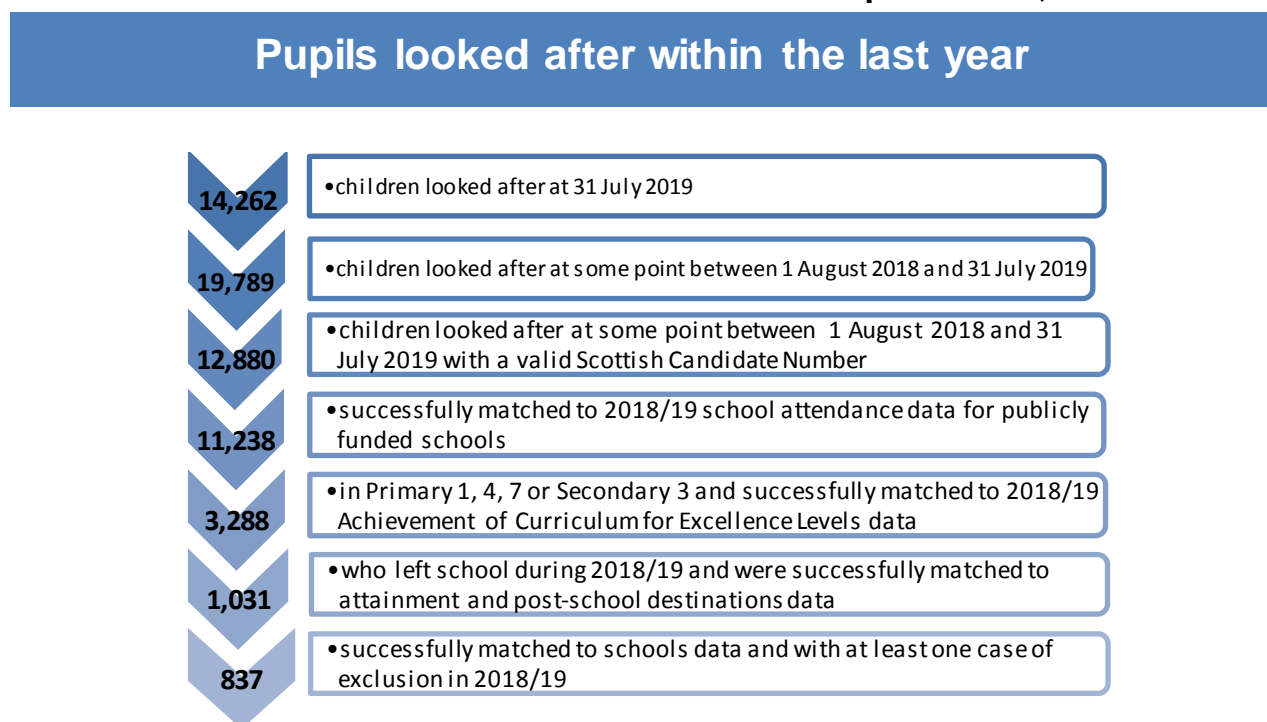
Pupils looked after within the last year

14,262

•children looked after at 31 July 2019

19,789

•children looked after at some point between 1 August 2018 and 31 July 2019

12,880

•children looked after at some point between 1 August 2018 and 31 July 2019 with a valid Scottish Candidate Number

11,238

•successfully matched to 2018/19 school attendance data for publicly funded schools

3,288

•in Primary 1, 4, 7 or Secondary 3 and successfully matched to 2018/19 Achievement of Curriculum for Excellence Levels data

1,031

•who left school during 2018/19 and were successfully matched to attainment and post-school destinations data

837

•successfully matched to schools data and with at least one case of exclusion in 2018/19